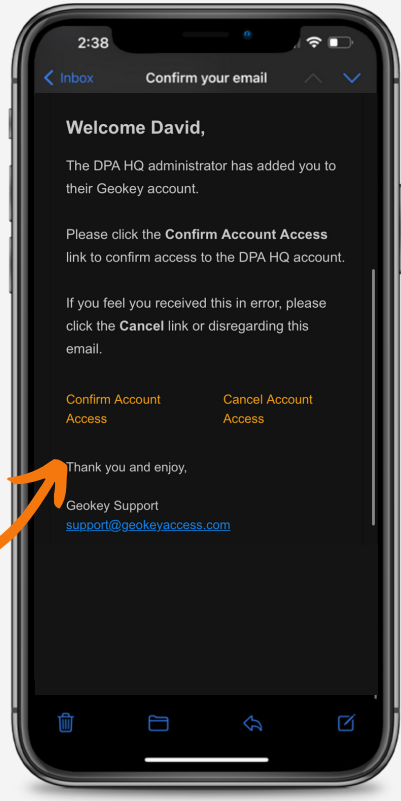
2:38

Inbox

Confirm your email

Welcome David,

The DPA HQ administrator has added you to their Geokey account.

Please click the **Confirm Account Access** link to confirm access to the DPA HQ account.

If you feel you received this in error, please click the **Cancel** link or disregarding this email.

Confirm Account Access

Cancel Account Access

Thank you and enjoy,

Geokey Support
support@geokeyaccess.com